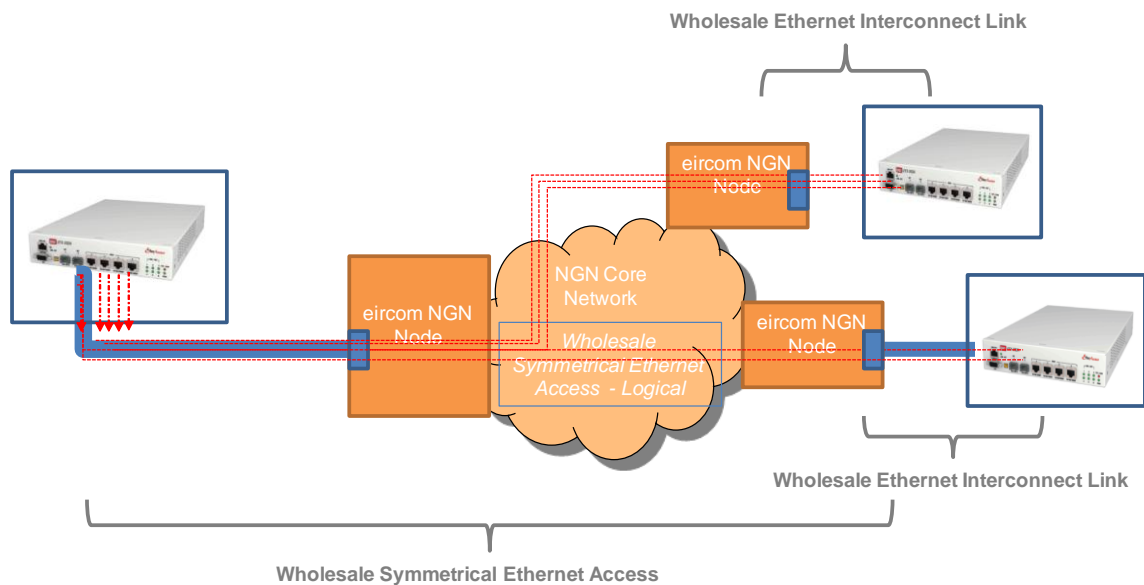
Wholesale Ethernet Interconnect Link

eircom NGN Node

NGN Core Network

eircom NGN Node

Wholesale Symmetrical Ethernet Access - Logical

eircom NGN Node

Wholesale Ethernet Interconnect Link

Wholesale Symmetrical Ethernet Access